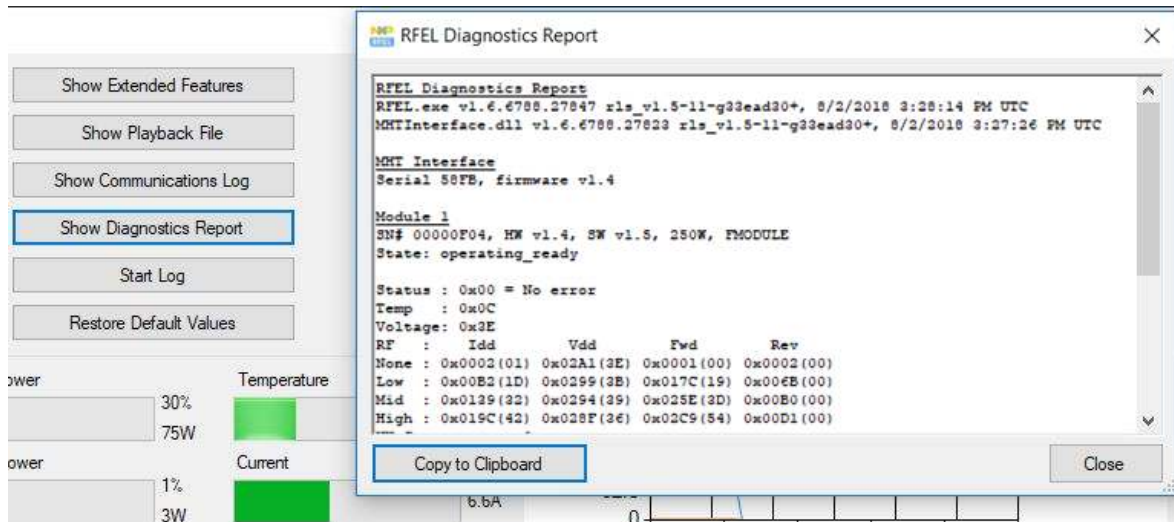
Show Extended Features
Show Playback File
Show Communications Log
Show Diagnostics Report
Start Log
Restore Default Values

ower
30%
75W
Temperature

ower
1%
3W
Current
6.6A
0

RFEL Diagnostics Report

RFEL Diagnostics Report
RFEL.exe v1.6.6788.27847 rls_v1.5-11-g33ead30+, 8/2/2018 3:28:14 PM UTC
MMTInterface.dll v1.6.6788.27823 rls_v1.5-11-g33ead30+, 8/2/2018 3:27:26 PM UTC

MMT Interface
Serial 58FB, firmware v1.4

Module 1
SN# 00000F04, HW v1.4, SW v1.5, 250W, FMODULE
State: operating_ready

Status : 0x00 = No error
Temp : 0x0C
Voltage: 0x3E

| RF | : | Idd | Vdd | Fwd | Rev |
|---|---|---|---|---|---|
| None | : | 0x0002(01) | 0x02A1(3E) | 0x0001(00) | 0x0002(00) |
| Low | : | 0x00B2(1D) | 0x0299(3B) | 0x017C(19) | 0x00EB(00) |
| Mid | : | 0x0139(32) | 0x0294(39) | 0x025E(3D) | 0x00B0(00) |
| High | : | 0x019C(42) | 0x028F(36) | 0x02C9(54) | 0x00D1(00) |

Copy to Clipboard
Close